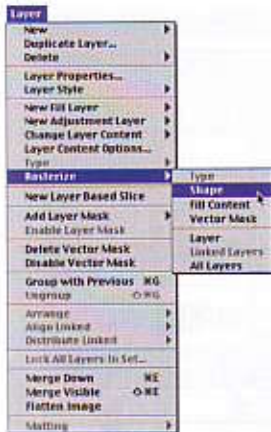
Layer
New
Duplicate Layer...
Delete

Layer Properties...
Layer Style

New Fill Layer
New Adjustment Layer
Change Layer Content
Layer Content Options...
Type
Rasterize

New Layer Based Slice

Add Layer Mask
Enable Layer Mask

Delete Vector Mask
Disable Vector Mask

Group with Previous ⌘G
Ungroup ⇧⌘G

Arrange
Align Linked
Distribute Linked

Lock All Layers in Set...

Merge Down ⌘E
Merge Visible ⇧⌘E
Flatten Image

Matting

Type
Shape
Fill Content
Vector Mask

Layer
Linked Layers
All Layers